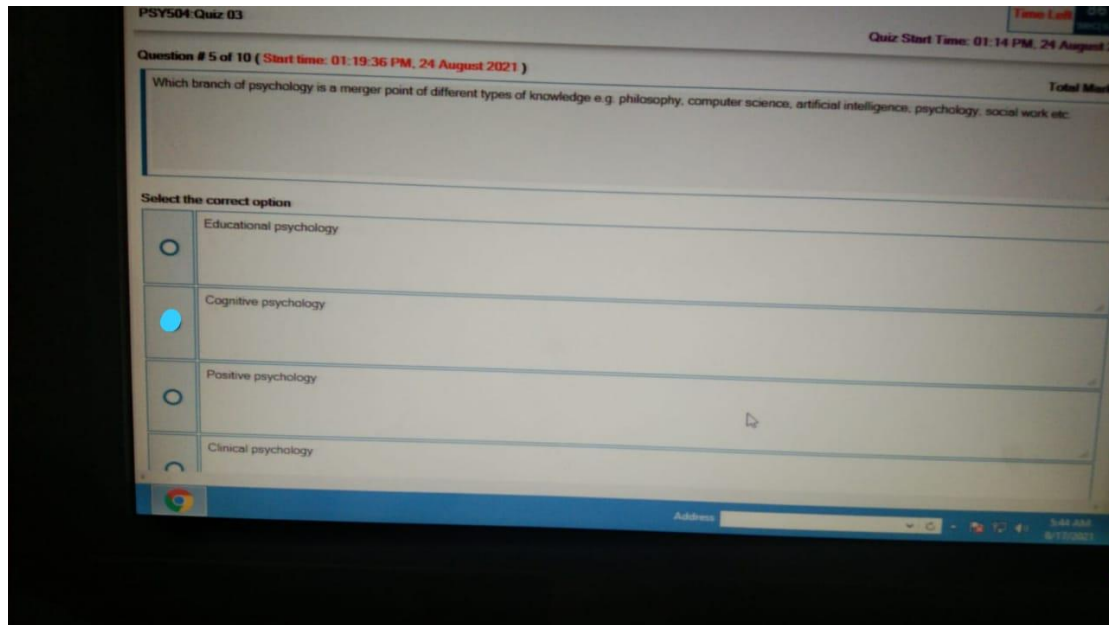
PSY504:Quiz 03

Time Left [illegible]

Quiz Start Time: 01:14 PM, 24 August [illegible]

Question # 5 of 10 ( Start time: 01:19:36 PM, 24 August 2021 )

Total Mar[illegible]

Which branch of psychology is a merger point of different types of knowledge e.g. philosophy, computer science, artificial intelligence, psychology, social work etc.

Select the correct option

Educational psychology

Cognitive psychology

Positive psychology

Clinical psychology

Address

5:44 AM
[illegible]